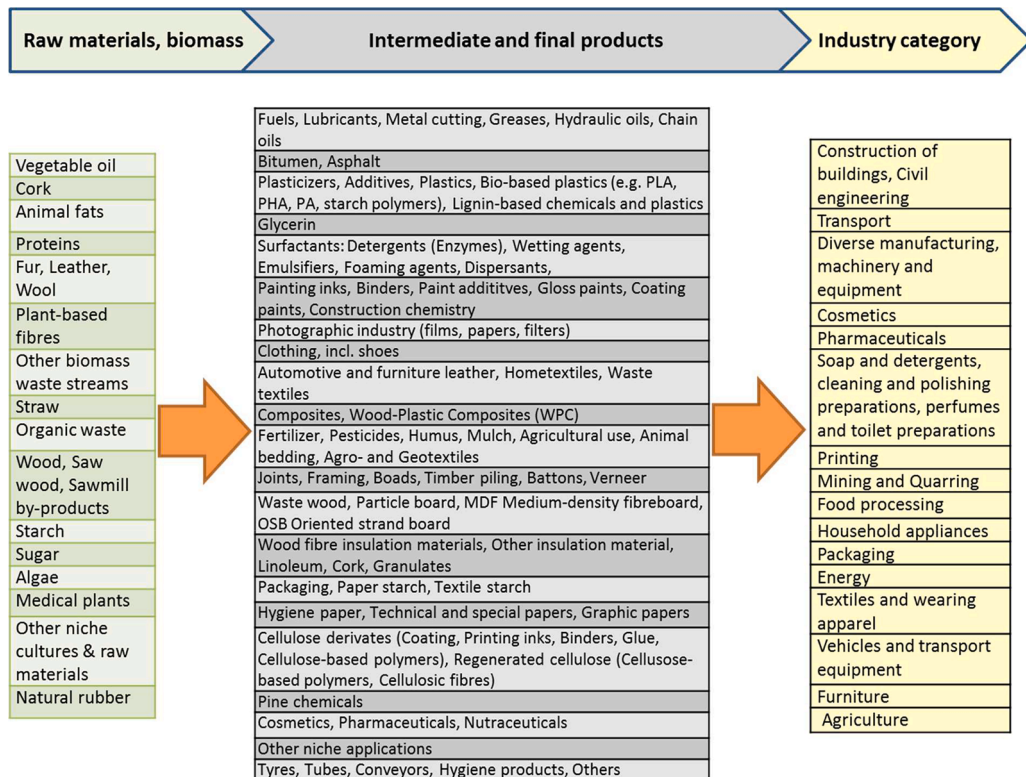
Raw materials, biomass

Intermediate and final products

Industry category

| Vegetable oil |
|---|
| Cork |
| Animal fats |
| Proteins |
| Fur, Leather, Wool |
| Plant-based fibres |
| Other biomass waste streams |
| Straw |
| Organic waste |
| Wood, Saw wood, Sawmill by-products |
| Starch |
| Sugar |
| Algae |
| Medical plants |
| Other niche cultures & raw materials |
| Natural rubber |

| Fuels, Lubricants, Metal cutting, Greases, Hydraulic oils, Chain oils |
|---|
| Bitumen, Asphalt |
| Plasticizers, Additives, Plastics, Bio-based plastics (e.g. PLA, PHA, PA, starch polymers), Lignin-based chemicals and plastics |
| Glycerin |
| Surfactants: Detergents (Enzymes), Wetting agents, Emulsifiers, Foaming agents, Dispersants, |
| Painting inks, Binders, Paint addititves, Gloss paints, Coating paints, Construction chemistry |
| Photographic industry (films, papers, filters) |
| Clothing, incl. shoes |
| Automotive and furniture leather, Hometextiles, Waste textiles |
| Composites, Wood-Plastic Composites (WPC) |
| Fertilizer, Pesticides, Humus, Mulch, Agricultural use, Animal bedding, Agro- and Geotextiles |
| Joints, Framing, Boads, Timber piling, Battons, Verneer |
| Waste wood, Particle board, MDF Medium-density fibreboard, OSB Oriented strand board |
| Wood fibre insulation materials, Other insulation material, Linoleum, Cork, Granulates |
| Packaging, Paper starch, Textile starch |
| Hygiene paper, Technical and special papers, Graphic papers |
| Cellulose derivates (Coating, Printing inks, Binders, Glue, Cellulose-based polymers), Regenerated cellulose (Cellusose-based polymers, Cellulosic fibres) |
| Pine chemicals |
| Cosmetics, Pharmaceuticals, Nutraceuticals |
| Other niche applications |
| Tyres, Tubes, Conveyors, Hygiene products, Others |

| Construction of buildings, Civil engineering |
|---|
| Transport |
| Diverse manufacturing, machinery and equipment |
| Cosmetics |
| Pharmaceuticals |
| Soap and detergents, cleaning and polishing preparations, perfumes and toilet preparations |
| Printing |
| Mining and Quarring |
| Food processing |
| Household appliances |
| Packaging |
| Energy |
| Textiles and wearing apparel |
| Vehicles and transport equipment |
| Furniture |
| Agriculture |